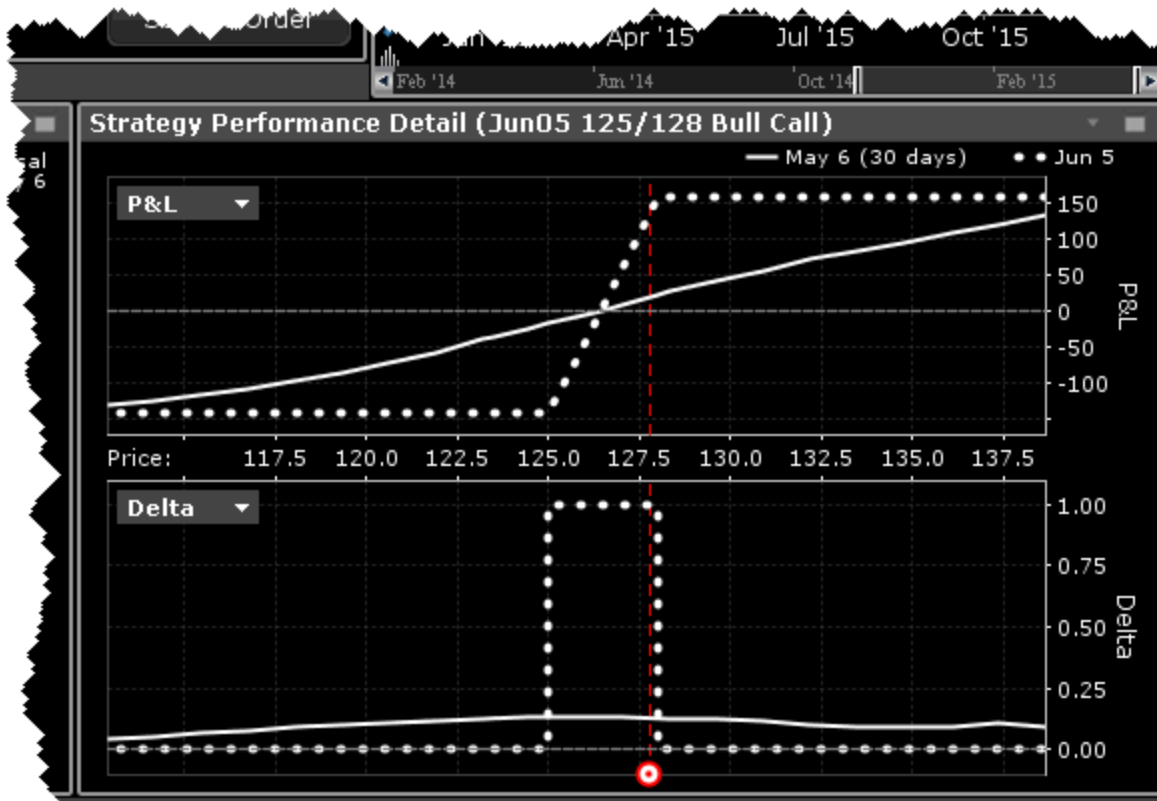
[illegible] Order

Jan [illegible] Apr '15 Jul '15 Oct '15

Feb '14 Jun '14 Oct '14 Feb '15

sal
6

Strategy Performance Detail (Jun05 125/128 Bull Call)

May 6 (30 days) Jun 5

P&L

150
100
50
0
-50
-100

P&L

Price: 117.5 120.0 122.5 125.0 127.5 130.0 132.5 135.0 137.5

Delta

1.00
0.75
0.50
0.25
0.00

Delta